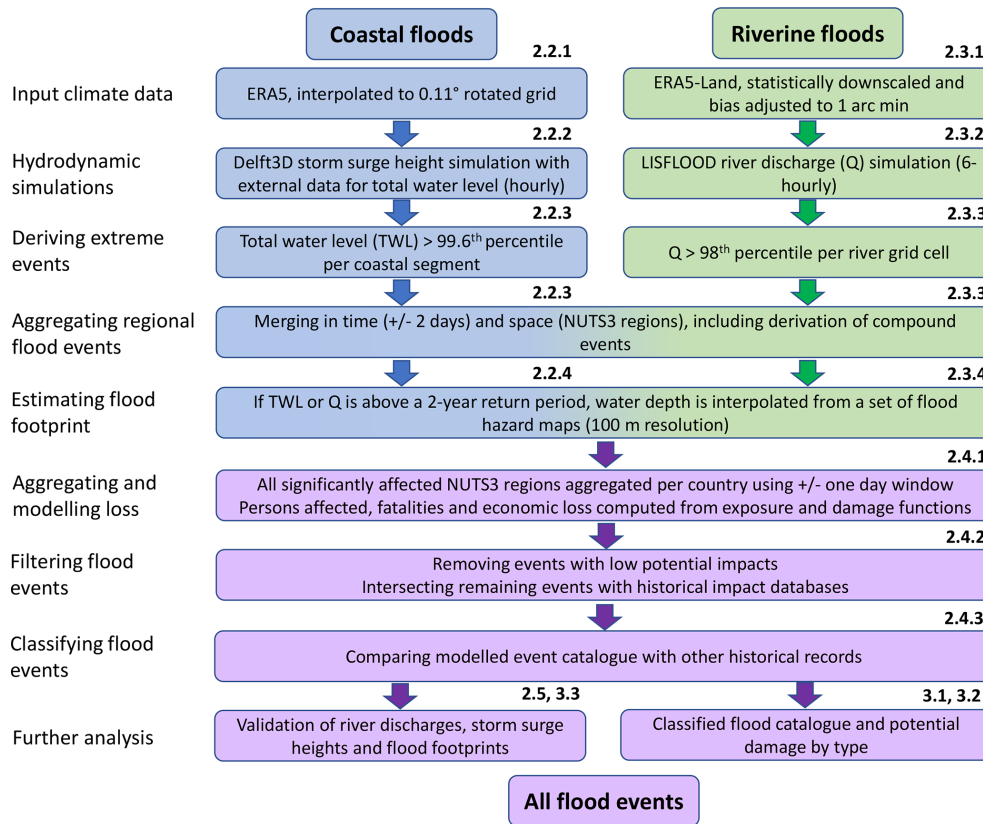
Coastal floods

Riverine floods

2.2.1

2.3.1

Input climate data

ERA5, interpolated to 0.11° rotated grid

ERA5-Land, statistically downscaled and bias adjusted to 1 arc min

2.2.2

2.3.2

Hydrodynamic simulations

Delft3D storm surge height simulation with external data for total water level (hourly)

LISFLOOD river discharge (Q) simulation (6-hourly)

2.2.3

2.3.3

Deriving extreme events

Total water level (TWL) > 99.6$^{th}$ percentile per coastal segment

Q > 98$^{th}$ percentile per river grid cell

2.2.3

2.3.3

Aggregating regional flood events

Merging in time (+/- 2 days) and space (NUTS3 regions), including derivation of compound events

2.2.4

2.3.4

Estimating flood footprint

If TWL or Q is above a 2-year return period, water depth is interpolated from a set of flood hazard maps (100 m resolution)

2.4.1

Aggregating and modelling loss

All significantly affected NUTS3 regions aggregated per country using +/- one day window
Persons affected, fatalities and economic loss computed from exposure and damage functions

2.4.2

Filtering flood events

Removing events with low potential impacts
Intersecting remaining events with historical impact databases

2.4.3

Classifying flood events

Comparing modelled event catalogue with other historical records

2.5, 3.3

3.1, 3.2

Further analysis

Validation of river discharges, storm surge heights and flood footprints

Classified flood catalogue and potential damage by type

All flood events